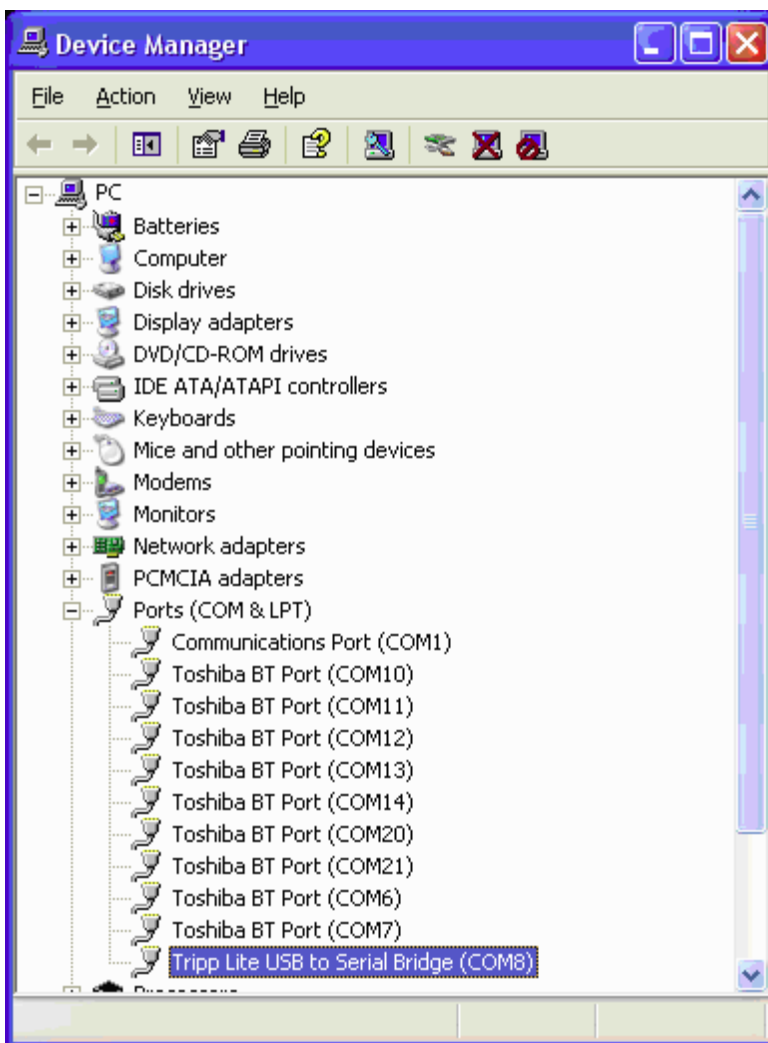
Device Manager

File Action View Help

PC
Batteries
Computer
Disk drives
Display adapters
DVD/CD-ROM drives
IDE ATA/ATAPI controllers
Keyboards
Mice and other pointing devices
Modems
Monitors
Network adapters
PCMCIA adapters
Ports (COM & LPT)
Communications Port (COM1)
Toshiba BT Port (COM10)
Toshiba BT Port (COM11)
Toshiba BT Port (COM12)
Toshiba BT Port (COM13)
Toshiba BT Port (COM14)
Toshiba BT Port (COM20)
Toshiba BT Port (COM21)
Toshiba BT Port (COM6)
Toshiba BT Port (COM7)
Tripp Lite USB to Serial Bridge (COM8)
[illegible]